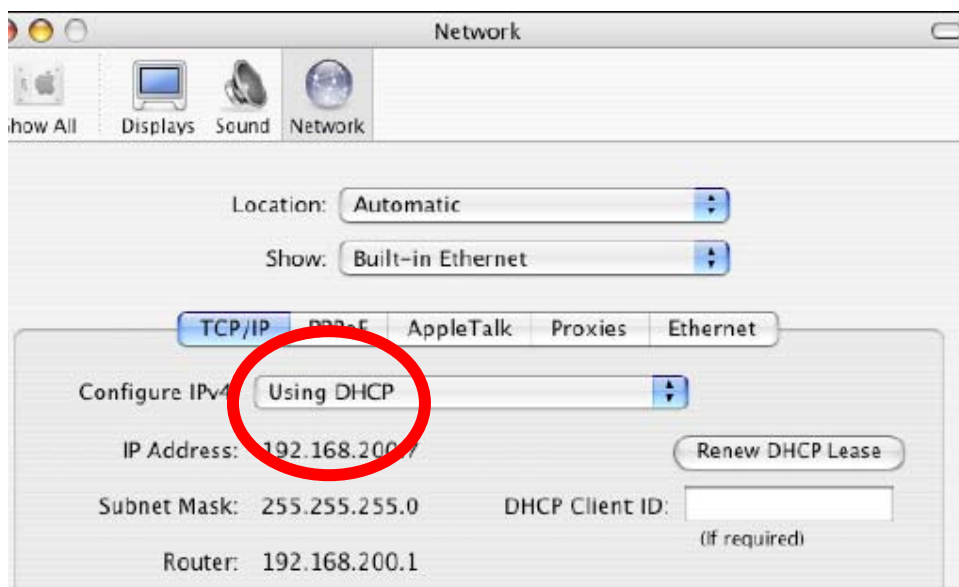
Network

how All

Displays

Sound

Network

Location: Automatic

Show: Built-in Ethernet

TCP/IP

PPPoE

AppleTalk

Proxies

Ethernet

Configure IPv4 Using DHCP

IP Address: 192.168.200.7

Renew DHCP Lease

Subnet Mask: 255.255.255.0

DHCP Client ID:

(If required)

Router: 192.168.200.1